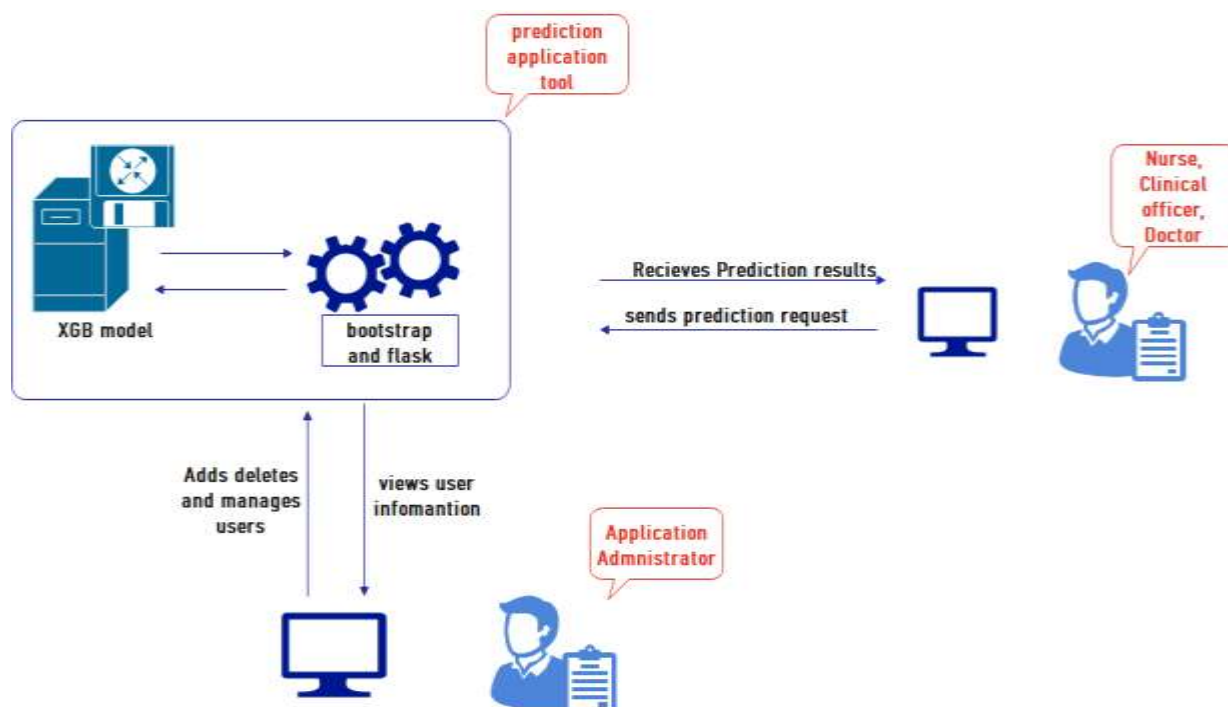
prediction application tool

XGB model

bootstrap and flask

Nurse, Clinical officer, Doctor

Recieves Prediction results

sends prediction request

Adds deletes and manages users

views user infomantion

Application Admnistrator